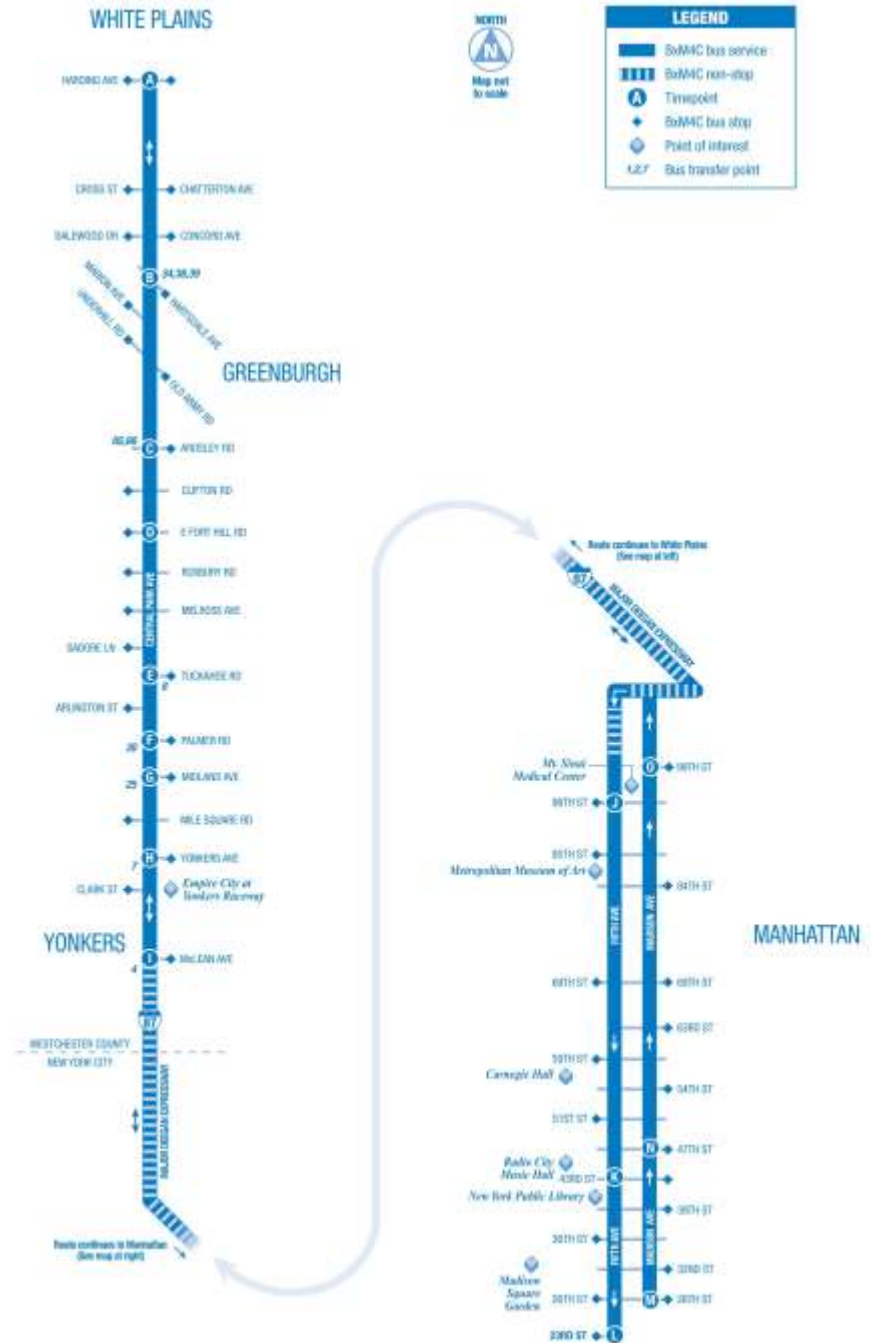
WHITE PLAINS

NORTH
N
Map not to scale

LEGEND
BxM4C bus service
BxM4C non-stop
A Timepoint
BxM4C bus stop
Point of interest
1,2,7 Bus transfer point

HARDING AVE A

CROSS ST
CHATTERTON AVE

DALEWOOD DR
CONCORD AVE

B 34,38,39
MAPLE AVE
HARTSDALE AVE
UNDERHILL RD

GREENBURGH

OLD ARMY RD

60,66 C ARDSLEY RD

CLIFTON RD

D E FORT HILL RD

ROXBURY RD

MELROSE AVE

CENTRAL PARK AVE

SADORE LN

E TUCKAHOE RD
8

ARLINGTON ST

26 F PALMER RD

25 G MIDLAND AVE

MILE SQUARE RD

7 H YONKERS AVE

CLARK ST
Empire City at Yonkers Raceway

YONKERS

4 I McLEAN AVE

87

WESTCHESTER COUNTY
NEW YORK CITY

MAJOR DEEGAN EXPRESSWAY

Route continues to Manhattan (See map at right)

Route continues to White Plains (See map at left)

87 MAJOR DEEGAN EXPRESSWAY

Mt. Sinai Medical Center
O 98TH ST
99TH ST J

85TH ST
Metropolitan Museum of Art
84TH ST

FIFTH AVE
MADISON AVE

MANHATTAN

68TH ST
68TH ST

63RD ST

59TH ST
Carnegie Hall
54TH ST

51ST ST

N 47TH ST

Radio City Music Hall
43RD ST K
New York Public Library
39TH ST

36TH ST

Madison Square Garden
32ND ST

30TH ST
M 26TH ST

23RD ST L